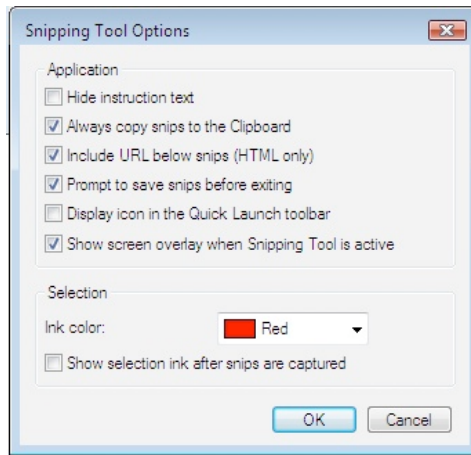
Snipping Tool Options

Application

Hide instruction text

Always copy snips to the Clipboard

Include URL below snips (HTML only)

Prompt to save snips before exiting

Display icon in the Quick Launch toolbar

Show screen overlay when Snipping Tool is active

Selection

Ink color: Red

Show selection ink after snips are captured

OK Cancel